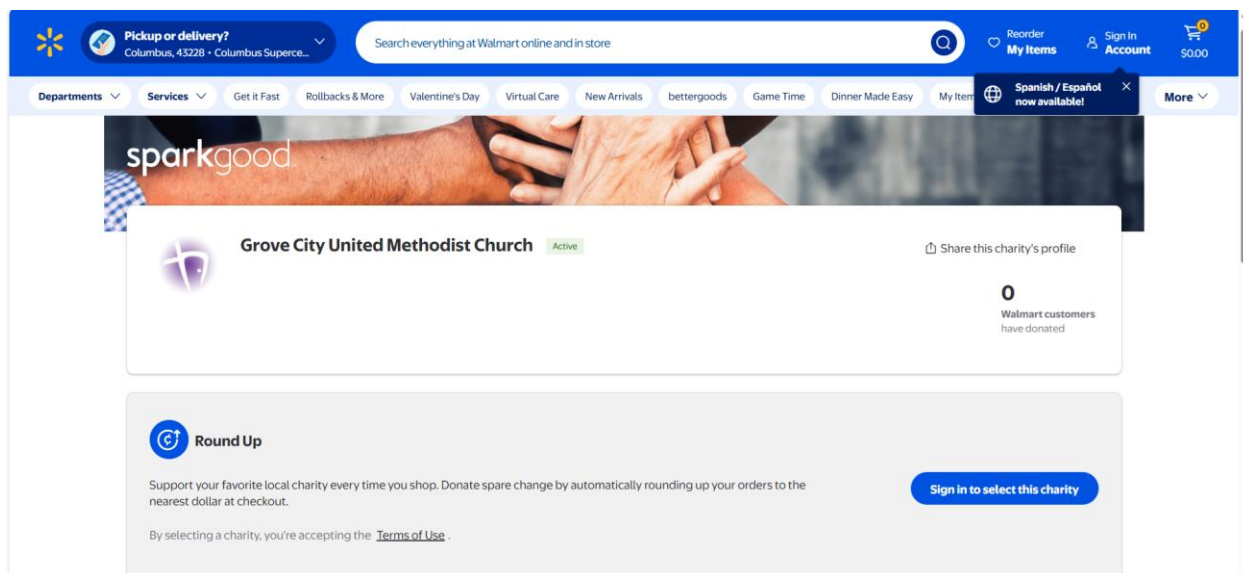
Pickup or delivery?
Columbus, 43228 • Columbus Superce...

Search everything at Walmart online and in store

Reorder
My Items

Sign In
Account

0
$0.00

Departments | Services | Get it Fast | Rollbacks & More | Valentine's Day | Virtual Care | New Arrivals | bettergoods | Game Time | Dinner Made Easy | My Item | More

Spanish / Español now available!

sparkgood

Grove City United Methodist Church Active

Share this charity's profile

0
Walmart customers have donated

Round Up

Support your favorite local charity every time you shop. Donate spare change by automatically rounding up your orders to the nearest dollar at checkout.

By selecting a charity, you're accepting the Terms of Use .

Sign in to select this charity